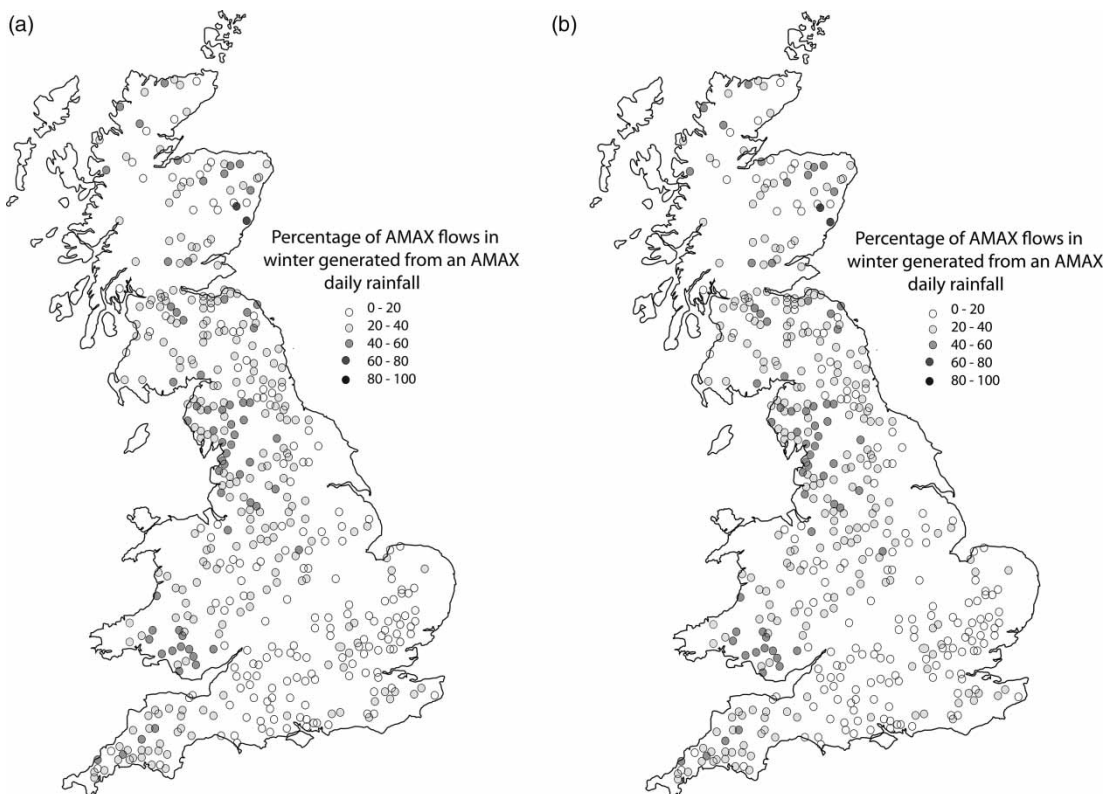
(a)

Percentage of AMAX flows in winter generated from an AMAX daily rainfall
0 - 20
20 - 40
40 - 60
60 - 80
80 - 100

(b)

Percentage of AMAX flows in winter generated from an AMAX daily rainfall
0 - 20
20 - 40
40 - 60
60 - 80
80 - 100